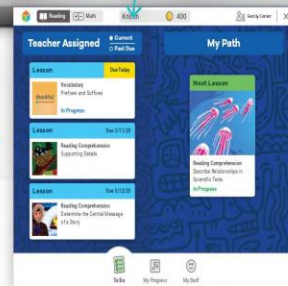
Reading Math Kitchen 400 Family Center X

Teacher Assigned
Current
Past Due

My Path

Lesson Due Today
Thankful
Vocabulary
Prefixes and Suffixes
In Progress

Lesson Due 3/11/20
Reading Comprehension
Supporting Details

Lesson Due 3/13/20
Reading Comprehension
Determine the Central Message of a Story

Next Lesson
Reading Comprehension
Describe Relationships in Scientific Texts
In Progress

To Do
My Progress
My Stuff